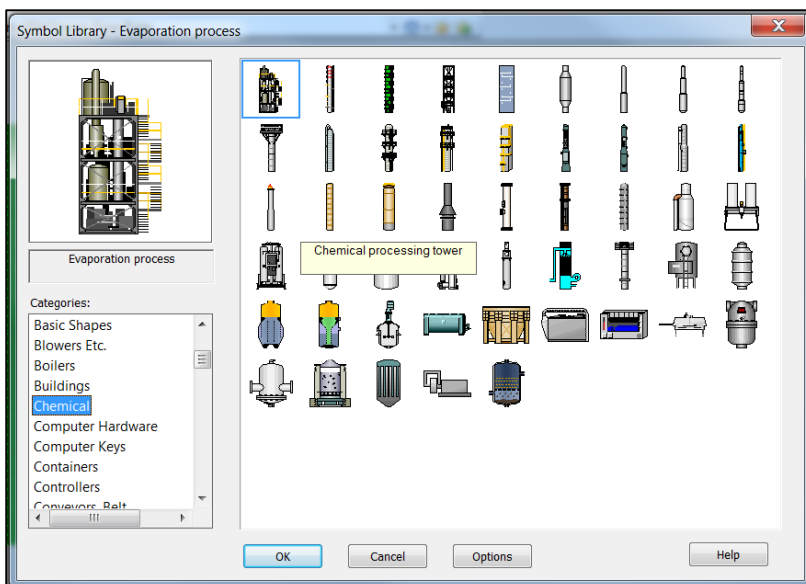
Symbol Library - Evaporation process

Evaporation process

Chemical processing tower

Categories:

Basic Shapes
Blowers Etc.
Boilers
Buildings
Chemical
Computer Hardware
Computer Keys
Containers
Controllers
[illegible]

OK

Cancel

Options

Help